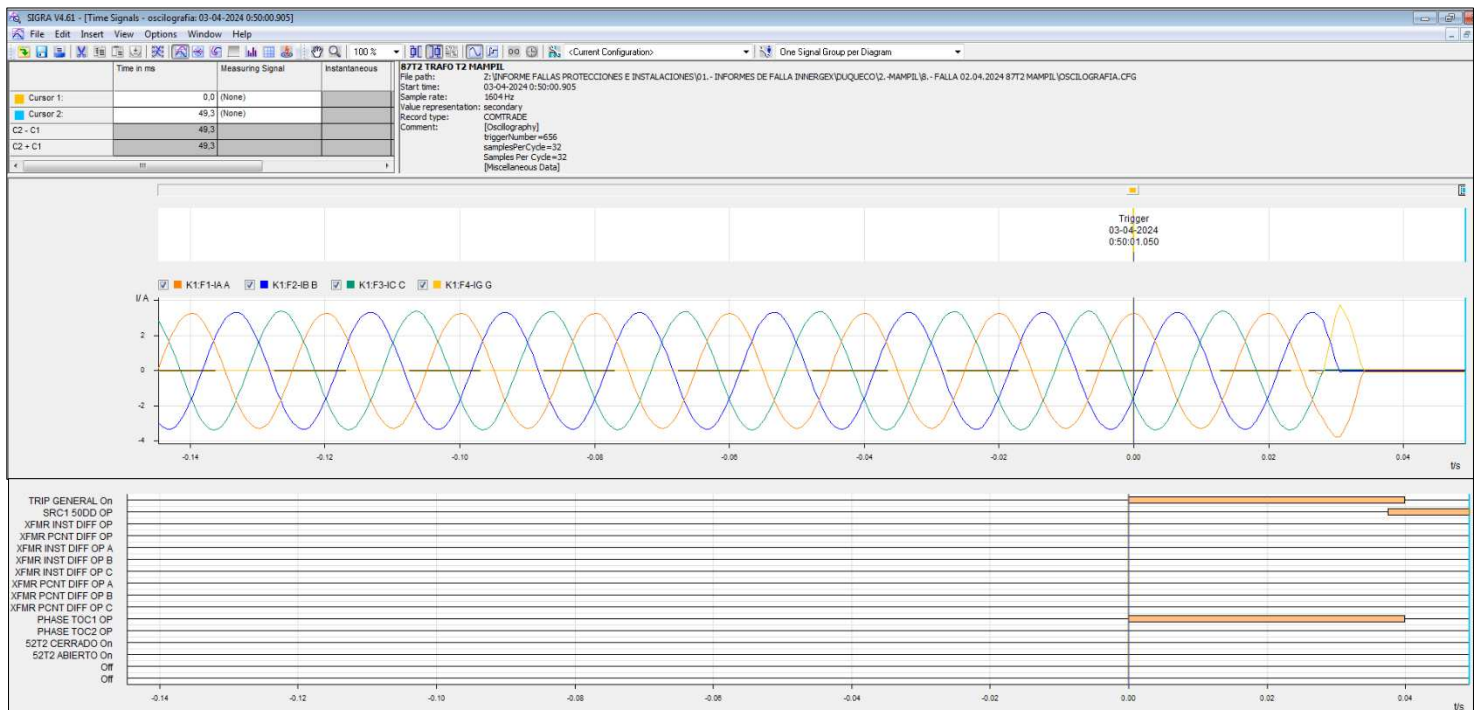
SIGRA V4.61 - [Time Signals - oscilografia: 03-04-2024 0:50:00.905]

File Edit Insert View Options Window Help

100 % <Current Configuration> One Signal Group per Diagram

| | Time in ms | Measuring Signal | Instantaneous |
|---|---|---|---|
| Cursor 1: | 0,0 | (None) | |
| Cursor 2: | 49,3 | (None) | |
| C2 - C1 | 49,3 | | |
| C2 + C1 | 49,3 | | |

87T2 TRAFO T2 MAMPIL
File path: Z:\INFORME FALLAS PROTECCIONES E INSTALACIONES\01.- INFORMES DE FALLA INNERGEX\DUQUECO\2.-MAMPIL\8.- FALLA 02.04.2024 87T2 MAMPIL\OSCILOGRAFIA.CFG
Start time: 03-04-2024 0:50:00.905
Sample rate: 1604 Hz
Value representation: secondary
Record type: COMTRADE
Comment: [Oscillography]
triggerNumber=656
samplesPerCycle=32
Samples Per Cycle=32
[Miscellaneous Data]

Trigger
03-04-2024
0:50:01.050

K1:F1-IA A K1:F2-IB B K1:F3-IC C K1:F4-IG G

I/A
2
0
-2
-4
-0.14 -0.12 -0.10 -0.08 -0.06 -0.04 -0.02 0.00 0.02 0.04 t/s

TRIP GENERAL On
SRC1 50DD OP
XFMR INST DIFF OP
XFMR PCNT DIFF OP
XFMR INST DIFF OP A
XFMR INST DIFF OP B
XFMR INST DIFF OP C
XFMR PCNT DIFF OP A
XFMR PCNT DIFF OP B
XFMR PCNT DIFF OP C
PHASE TOC1 OP
PHASE TOC2 OP
52T2 CERRADO On
52T2 ABIERTO On
Off
Off

-0.14 -0.12 -0.10 -0.08 -0.06 -0.04 -0.02 0.00 0.02 0.04 t/s